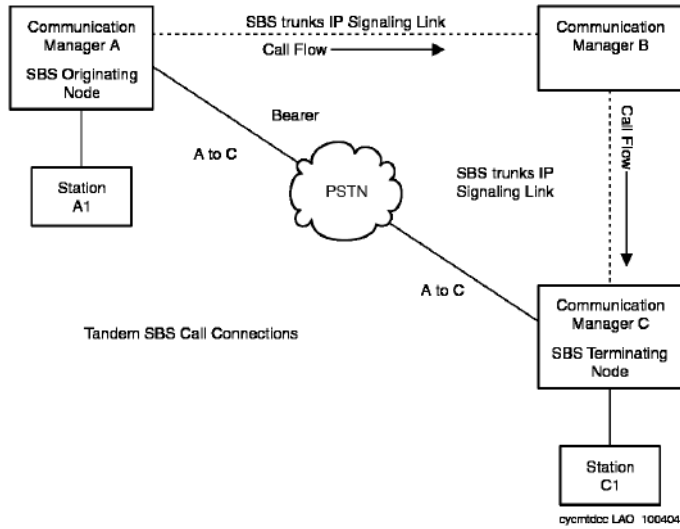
Communication Manager A
SBS Originating Node

SBS trunks IP Signaling Link

Call Flow

Communication Manager B

Bearer

A to C

Station A1

PSTN

Call Flow

SBS trunks IP Signaling Link

A to C

Tandem SBS Call Connections

Communication Manager C
SBS Terminating Node

Station C1

cycmtdcc LAO 100404